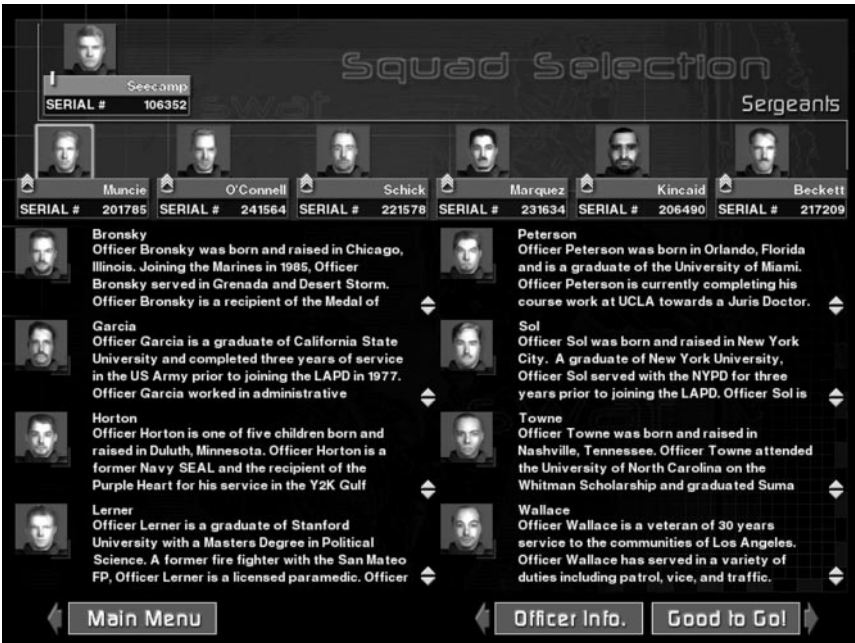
Seecamp
SERIAL # 106352

Squad Selection

Sergeants

Muncie
SERIAL # 201785

O'Connell
SERIAL # 241564

Schick
SERIAL # 221578

Marquez
SERIAL # 231634

Kincaid
SERIAL # 206490

Beckett
SERIAL # 217209

Bronsky
Officer Bronsky was born and raised in Chicago, Illinois. Joining the Marines in 1985, Officer Bronsky served in Grenada and Desert Storm. Officer Bronsky is a recipient of the Medal of

Garcia
Officer Garcia is a graduate of California State University and completed three years of service in the US Army prior to joining the LAPD in 1977. Officer Garcia worked in administrative

Horton
Officer Horton is one of five children born and raised in Duluth, Minnesota. Officer Horton is a former Navy SEAL and the recipient of the Purple Heart for his service in the Y2K Gulf

Lerner
Officer Lerner is a graduate of Stanford University with a Masters Degree in Political Science. A former fire fighter with the San Mateo FP, Officer Lerner is a licensed paramedic. Officer

Peterson
Officer Peterson was born in Orlando, Florida and is a graduate of the University of Miami. Officer Peterson is currently completing his course work at UCLA towards a Juris Doctor.

Sol
Officer Sol was born and raised in New York City. A graduate of New York University, Officer Sol served with the NYPD for three years prior to joining the LAPD. Officer Sol is

Towne
Officer Towne was born and raised in Nashville, Tennessee. Officer Towne attended the University of North Carolina on the Whitman Scholarship and graduated Suma

Wallace
Officer Wallace is a veteran of 30 years service to the communities of Los Angeles. Officer Wallace has served in a variety of duties including patrol, vice, and traffic.

Main Menu

Officer Info.

Good to Go!